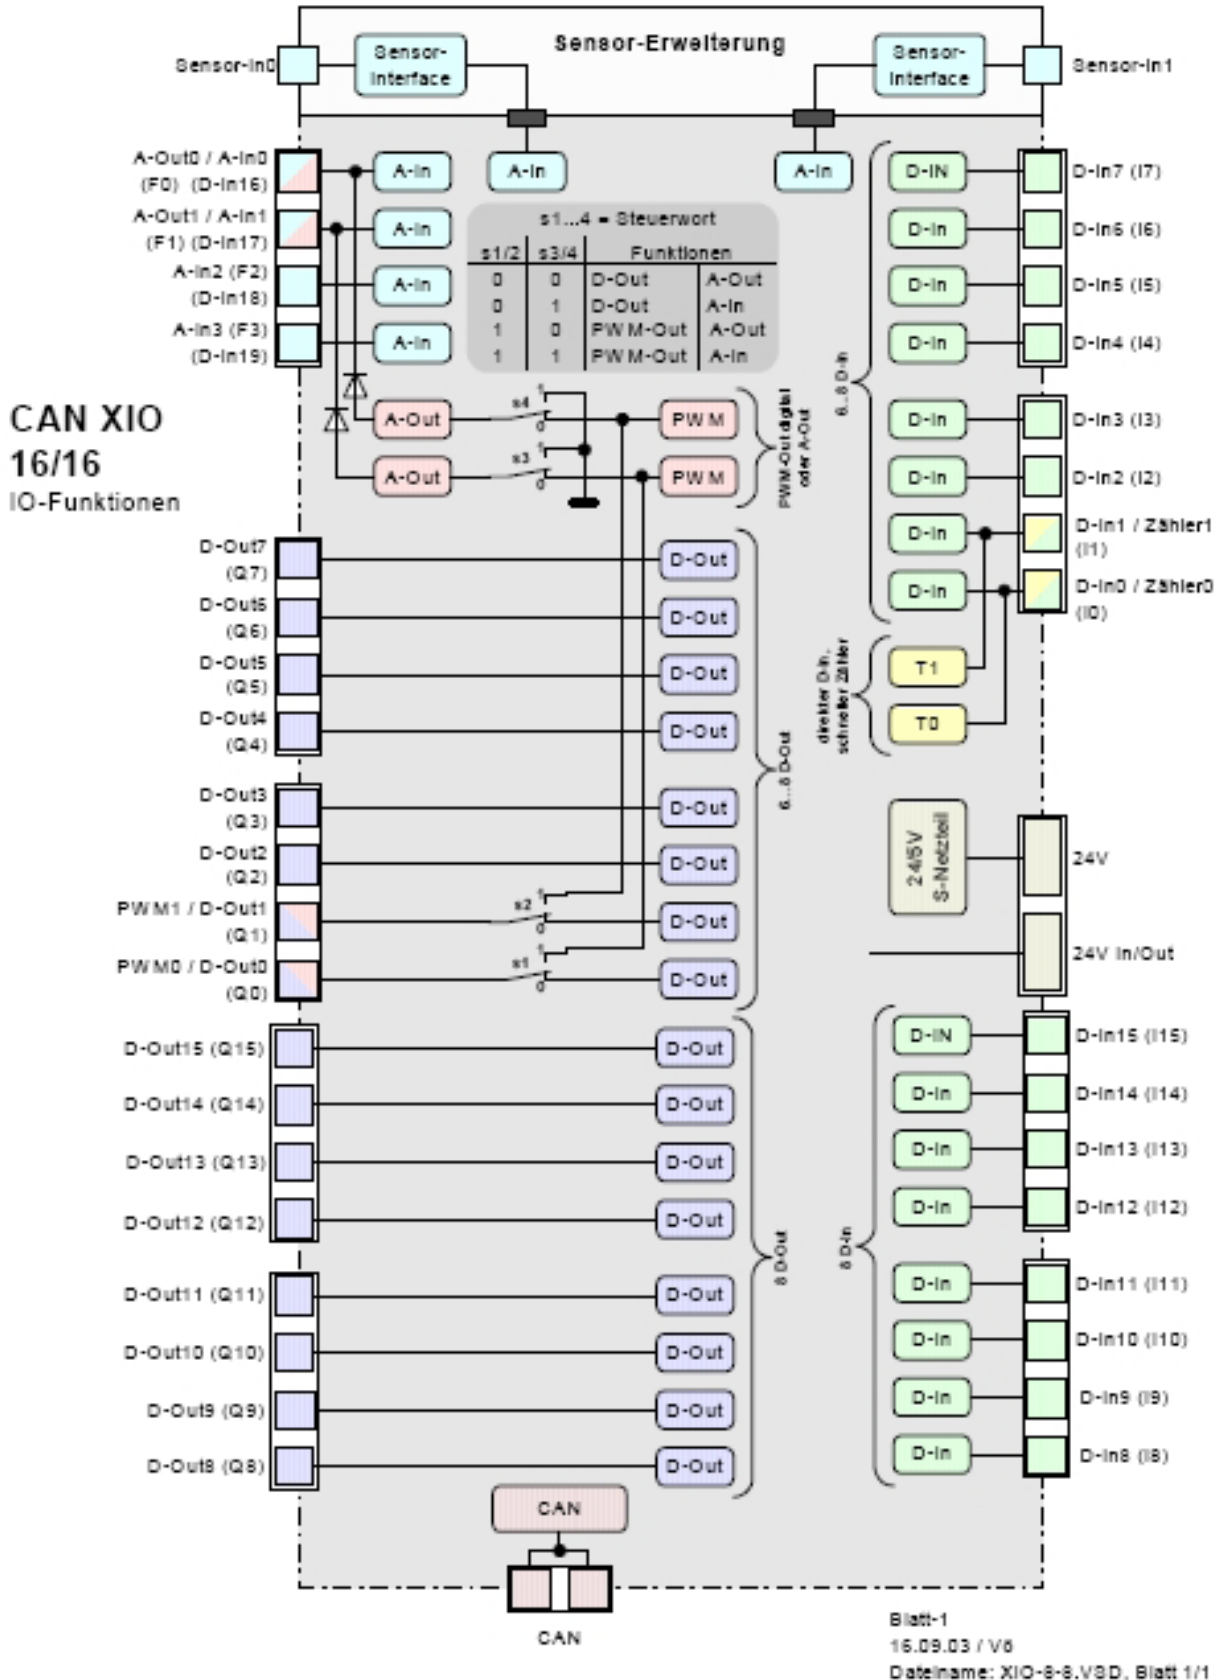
Sensor-In0

Sensor-Interface

Sensor-Erweiterung

Sensor-Interface

Sensor-In1

A-Out0 / A-In0 (F0) (D-In16)

A-Out1 / A-In1 (F1) (D-In17)

A-In2 (F2) (D-In18)

A-In3 (F3) (D-In19)

A-In

A-In

A-In

A-In

A-In

A-In

s1...4 = Steuerwort

| s1/2 | s3/4 | Funktionen | |
|---|---|---|---|
| 0 | 0 | D-Out | A-Out |
| 0 | 1 | D-Out | A-In |
| 1 | 0 | PWM-Out | A-Out |
| 1 | 1 | PWM-Out | A-In |

D-IN

D-In

D-In

D-In

D-In7 (I7)

D-In6 (I6)

D-In5 (I5)

D-In4 (I4)

6...8 D-In

CAN XIO 16/16

IO-Funktionen

A-Out

A-Out

s4

1

0

s3

1

0

PWM

PWM

PWM-Out digital oder A-Out

D-In

D-In

D-In

D-In

D-In3 (I3)

D-In2 (I2)

D-In1 / Zähler1 (I1)

D-In0 / Zähler0 (I0)

D-Out7 (Q7)

D-Out6 (Q6)

D-Out5 (Q5)

D-Out4 (Q4)

D-Out

D-Out

D-Out

D-Out

direkter D-In, schneller Zähler

T1

T0

D-Out3 (Q3)

D-Out2 (Q2)

PWM1 / D-Out1 (Q1)

PWM0 / D-Out0 (Q0)

s2

1

0

s1

1

0

D-Out

D-Out

D-Out

D-Out

6...8 D-Out

24/5V S-Netzteil

24V

24V In/Out

D-Out15 (Q15)

D-Out14 (Q14)

D-Out13 (Q13)

D-Out12 (Q12)

D-Out

D-Out

D-Out

D-Out

D-IN

D-In

D-In

D-In

D-In15 (I15)

D-In14 (I14)

D-In13 (I13)

D-In12 (I12)

8 D-Out

8 D-In

D-Out11 (Q11)

D-Out10 (Q10)

D-Out9 (Q9)

D-Out8 (Q8)

D-Out

D-Out

D-Out

D-Out

D-In

D-In

D-In

D-In

D-In11 (I11)

D-In10 (I10)

D-In9 (I9)

D-In8 (I8)

CAN

CAN

Blatt-1
16.09.03 / V6
Dateiname: XIO-8-8.VSD, Blatt 1/1